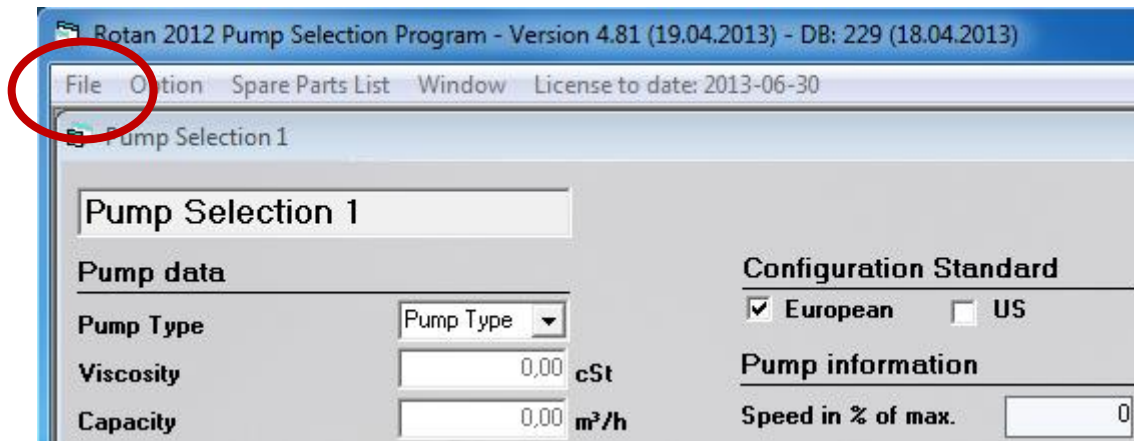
Rotan 2012 Pump Selection Program - Version 4.81 (19.04.2013) - DB: 229 (18.04.2013)

File Option Spare Parts List Window License to date: 2013-06-30

Pump Selection 1

Pump Selection 1

Pump data

Pump Type
Pump Type

Viscosity
0,00 cSt

Capacity
0,00 m³/h

Configuration Standard

European US

Pump information

Speed in % of max.
0